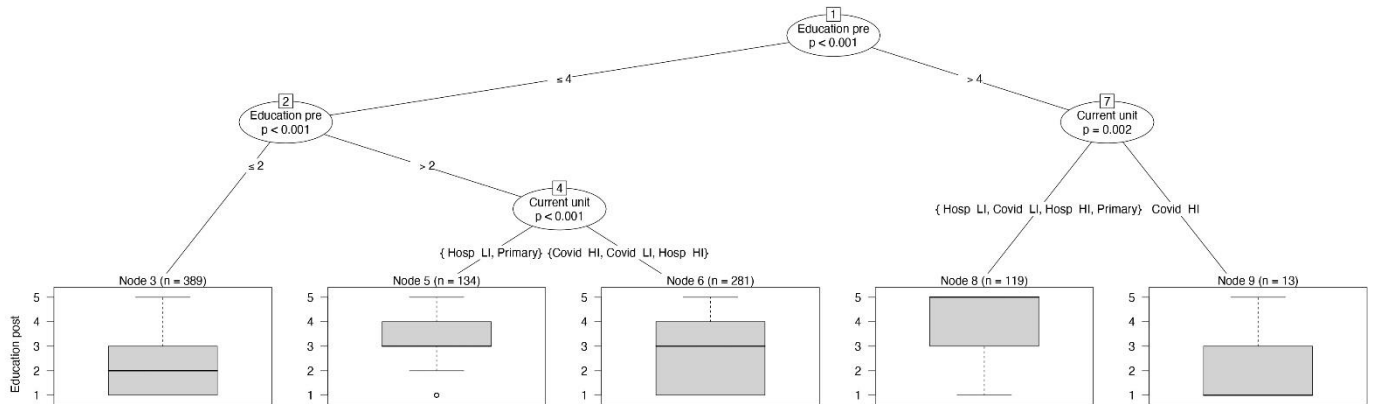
1
Education pre
p < 0.001

≤ 4

> 4

2
Education pre
p < 0.001

7
Current unit
p = 0.002

≤ 2

> 2

4
Current unit
p < 0.001

{ Hosp LI, Covid LI, Hosp HI, Primary}

Covid HI

{ Hosp LI, Primary}

{Covid HI, Covid LI, Hosp HI}

Node 3 (n = 389)

Node 5 (n = 134)

Node 6 (n = 281)

Node 8 (n = 119)

Node 9 (n = 13)

Education post

5
4
3
2
1

5
4
3
2
1

5
4
3
2
1

5
4
3
2
1

5
4
3
2
1